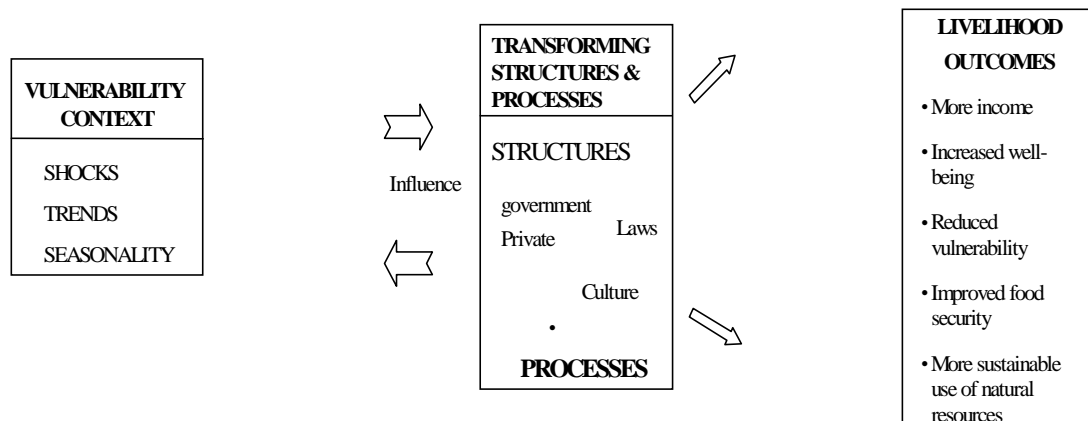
VULNERABILITY CONTEXT

SHOCKS

TRENDS

SEASONALITY

Influence

TRANSFORMING STRUCTURES & PROCESSES

STRUCTURES

government

Private

Laws

Culture

•

PROCESSES

LIVELIHOOD OUTCOMES

• More income

• Increased well-being

• Reduced vulnerability

• Improved food security

• More sustainable use of natural resources